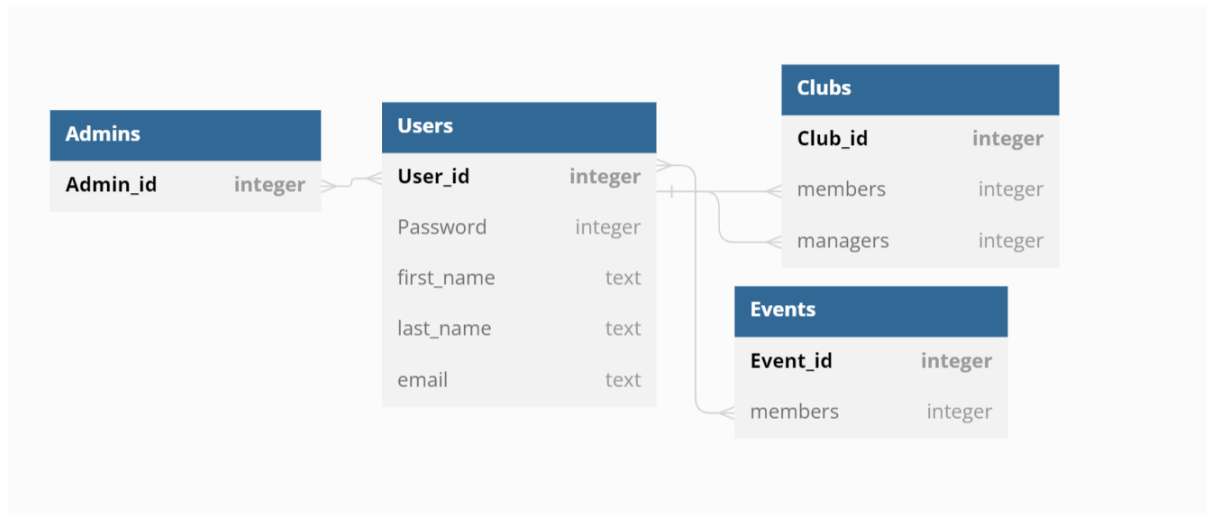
| Admins | |
|---|---|
| Admin_id | integer |

| Users | |
|---|---|
| User_id | integer |
| Password | integer |
| first_name | text |
| last_name | text |
| email | text |

| Clubs | |
|---|---|
| Club_id | integer |
| members | integer |
| managers | integer |

| Events | |
|---|---|
| Event_id | integer |
| members | integer |